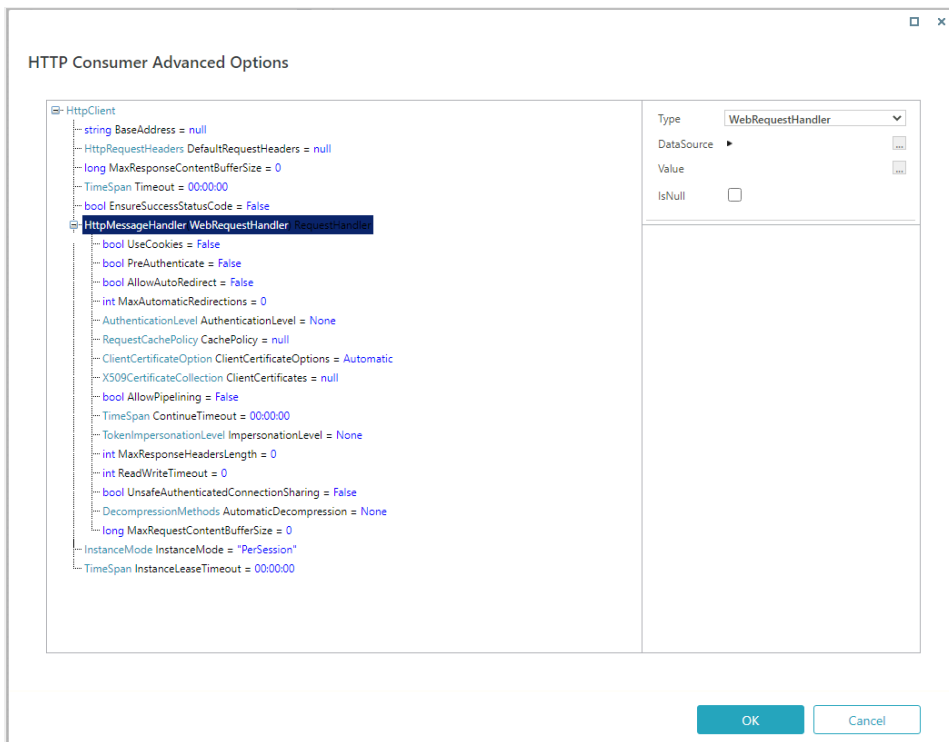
HTTP Consumer Advanced Options

HttpClient
string BaseAddress = null
HttpRequestHeaders DefaultRequestHeaders = null
long MaxResponseContentBufferSize = 0
TimeSpan Timeout = 00:00:00
bool EnsureSuccessStatusCode = False
HttpMessageHandler WebRequestHandler : RequestHandler
bool UseCookies = False
bool PreAuthenticate = False
bool AllowAutoRedirect = False
int MaxAutomaticRedirections = 0
AuthenticationLevel AuthenticationLevel = None
RequestCachePolicy CachePolicy = null
ClientCertificateOption ClientCertificateOptions = Automatic
X509CertificateCollection ClientCertificates = null
bool AllowPipelining = False
TimeSpan ContinueTimeout = 00:00:00
TokenImpersonationLevel ImpersonationLevel = None
int MaxResponseHeadersLength = 0
int ReadWriteTimeout = 0
bool UnsafeAuthenticatedConnectionSharing = False
DecompressionMethods AutomaticDecompression = None
long MaxRequestContentBufferSize = 0
InstanceMode InstanceMode = "PerSession"
TimeSpan InstanceLeaseTimeout = 00:00:00

Type WebRequestHandler
DataSource
Value
IsNull

OK
Cancel